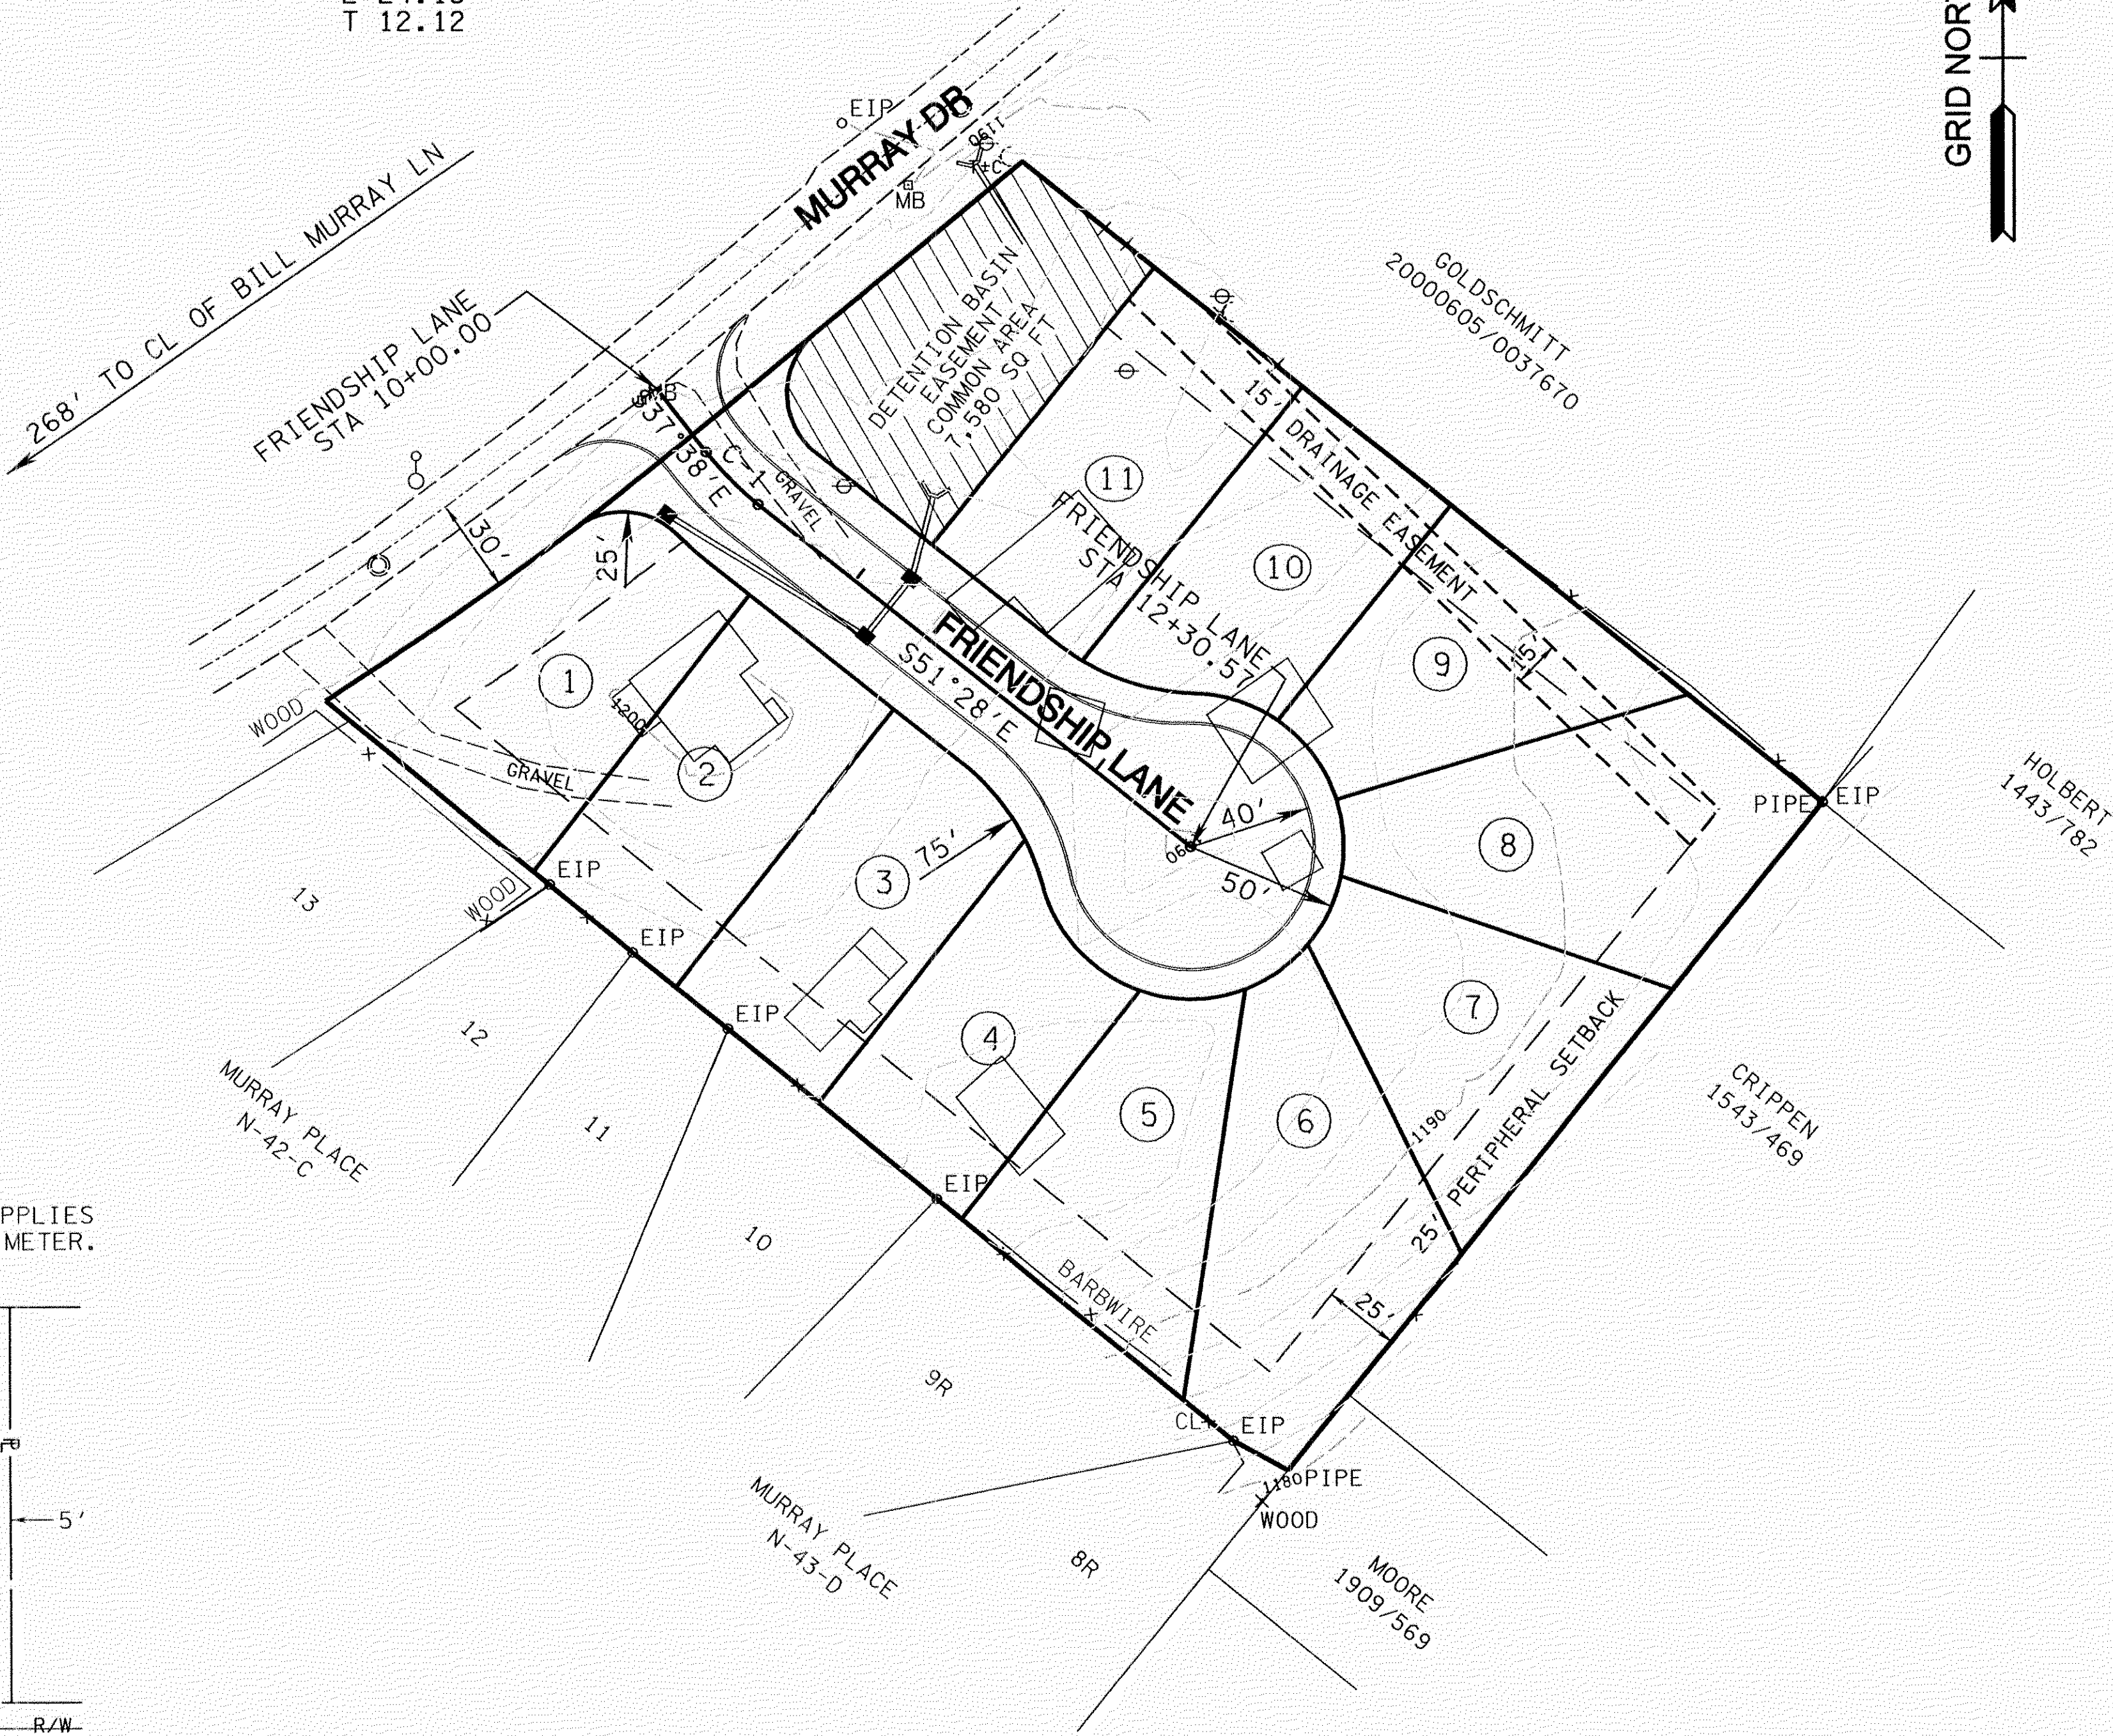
T 12.12

GRID NOR

MURRAY DR

EIP

1150

MB

268' TO CL OF BILL MURRAY LN

FRIENDSHIP LANE
STA 10+00.00

S37°38'E

C-1

GRAVEL

DETENTION BASIN
EASEMENT
COMMON AREA
7,580 SQ FT

GOLDSCHMITT
20000605/0037670

15'

DRAINAGE EASEMENT

30'

25'

11

10

9

8

7

6

5

4

3

2

1

FRIENDSHIP LANE
STA 12+30.57

FRIENDSHIP LANE

S51°28'E

1200

WOOD

GRAVEL

75'

40'

50'

1160

15'

PIPE

EIP

HOLBERT
1443/782

13

WOOD

EIP

EIP

EIP

12

MURRAY PLACE
N-42-C

11

10

EIP

PERIPHERAL SETBACK

1190

CRIPPEN
1543/469

25'

25'

BARBWIRE

9R

CL

EIP

1180

PIPE

WOOD

MURRAY PLACE
N-43-D

8R

MOORE
1909/569

PPLIES
METER.

5'

R/W